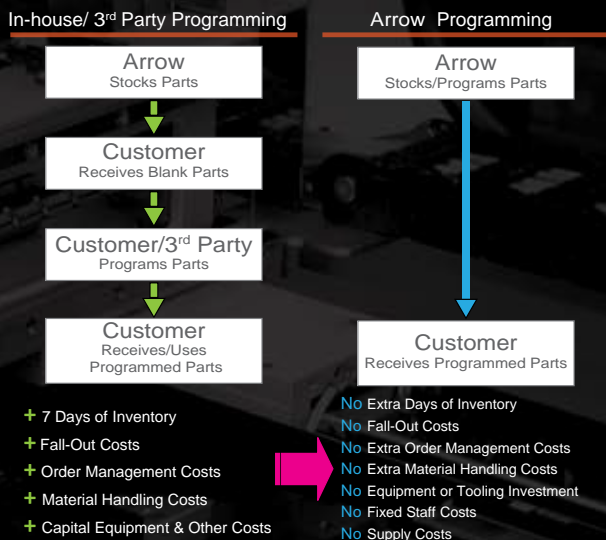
In-house/ 3rd Party Programming

Arrow
Stocks Parts

Customer
Receives Blank Parts

Customer/3rd Party
Programs Parts

Customer
Receives/Uses Programmed Parts

+ 7 Days of Inventory
+ Fall-Out Costs
+ Order Management Costs
+ Material Handling Costs
+ Capital Equipment & Other Costs

Arrow Programming

Arrow
Stocks/Programs Parts

Customer
Receives Programmed Parts

No Extra Days of Inventory
No Fall-Out Costs
No Extra Order Management Costs
No Extra Material Handling Costs
No Equipment or Tooling Investment
No Fixed Staff Costs
No Supply Costs